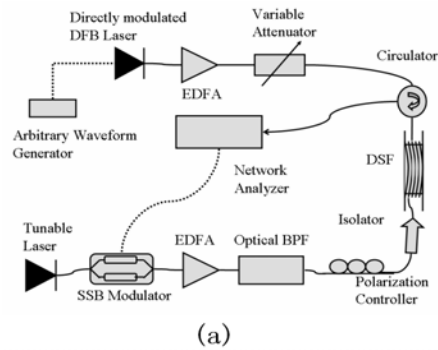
Directly modulated DFB Laser

Variable Attenuator

EDFA

Circulator

Arbitrary Waveform Generator

Network Analyzer

DSF

Isolator

Tunable Laser

SSB Modulator

EDFA

Optical BPF

Polarization Controller

(a)